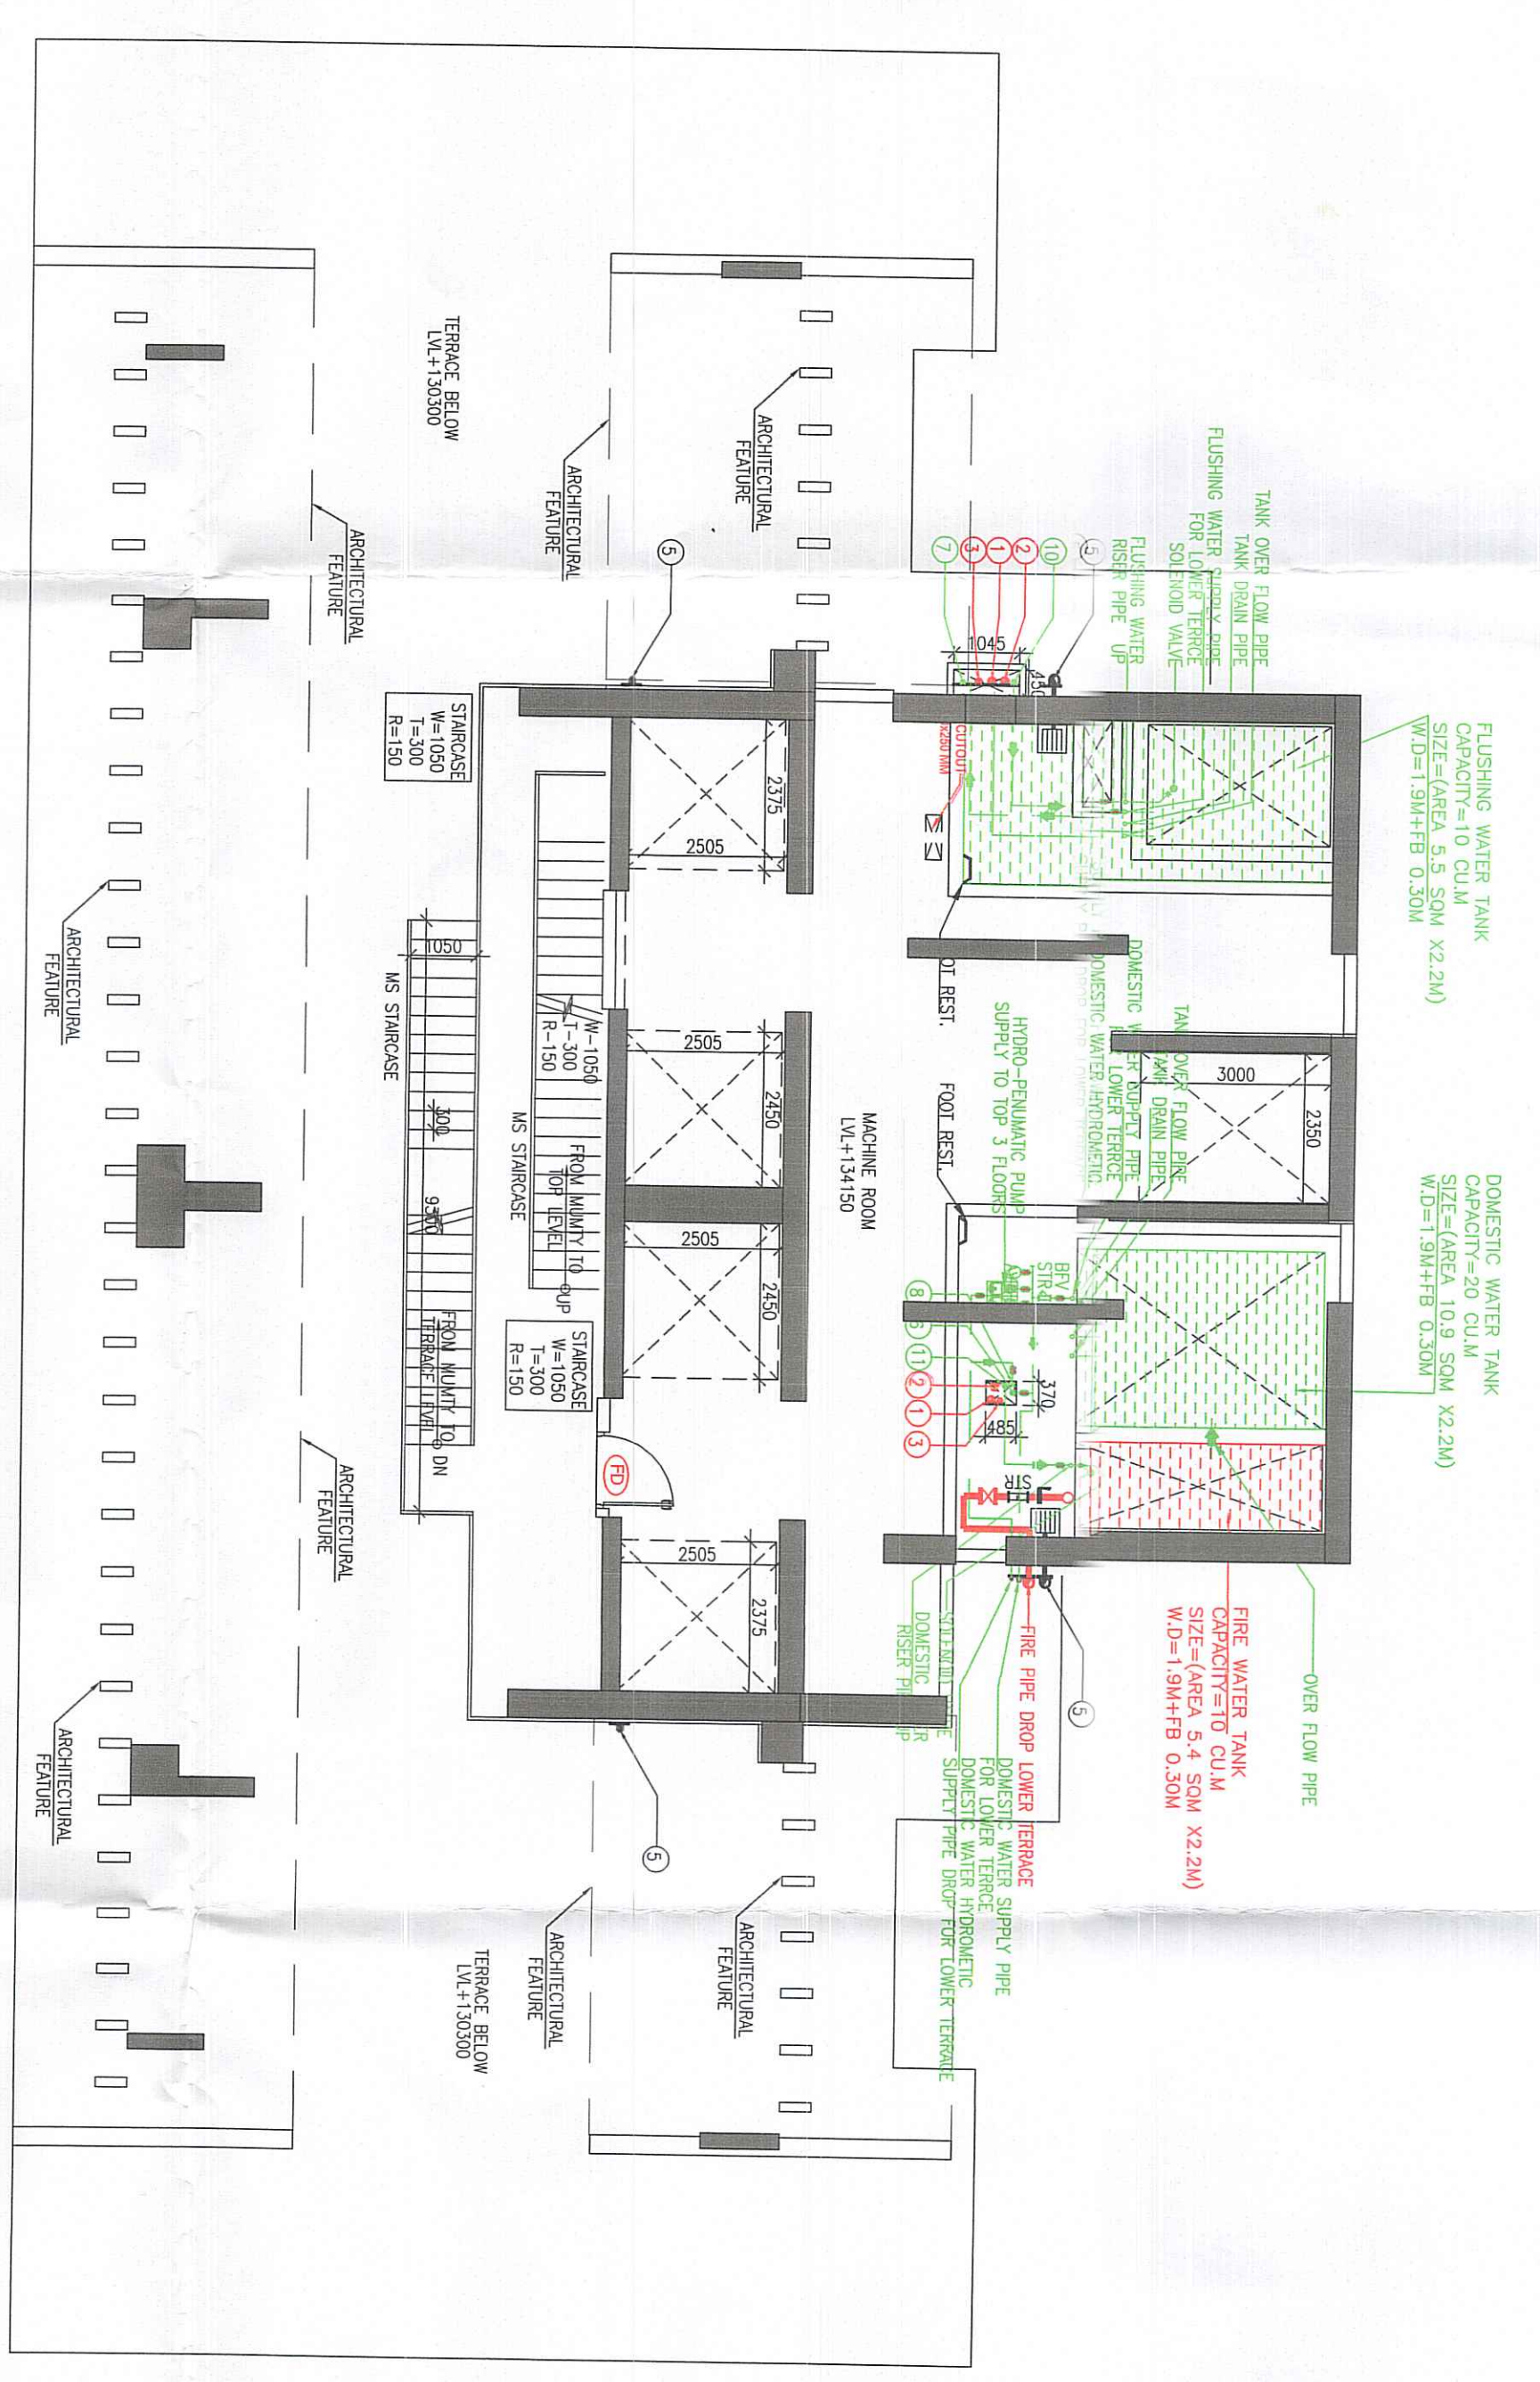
FLUSHING WATER TANK
CAPACITY=10 CU.M
SIZE=(AREA 5.5 SQM X2.2M)
W.D=1.9M+FB 0.30M

TANK OVER FLOW PIPE
TANK DRAIN PIPE
FLUSHING WATER SUPPLY PIPE FOR LOWER TERRACE
SOLENOID VALVE
FLUSHING WATER RISER PIPE UP

5
10
2
1
3
7
1045
450
CUTOUT
X250 MM

DOMESTIC WATER TANK
CAPACITY=20 CU.M
SIZE=(AREA 10.9 SQM X2.2M)
W.D=1.9M+FB 0.30M

TANK OVER FLOW PIPE
TANK DRAIN PIPE
DOMESTIC WATER SUPPLY PIPE FOR LOWER TERRCE
DOMESTIC WATER HYDROMETIC
3000
2350

FOOT REST.
FOOT REST.
HYDRO-PENUMATIC PUMP SUPPLY TO TOP 3 FLOORS
BFV
STR
8
6
11
2
1
3
370
485
STR

FIRE WATER TANK
CAPACITY=10 CU.M
SIZE=(AREA 5.4 SQM X2.2M)
W.D=1.9M+FB 0.30M

OVER FLOW PIPE
5
FIRE PIPE DROP LOWER TERRACE
DOMESTIC WATER SUPPLY PIPE FOR LOWER TERRCE
DOMESTIC WATER HYDROMETIC SUPPLY PIPE DROP FOR LOWER TERRACE
DOMESTIC RISER PIPE UP

MACHINE ROOM
LVL+134150

2375
2505
2505
2450
2505
2450
2505
2375

STAIRCASE
W=1050
T=300
R=150

W-1050
T-300
R-150
MS STAIRCASE
FROM MUMTY TO TOP LEVEL
UP

STAIRCASE
W=1050
T=300
R=150

1050
300
9300
MS STAIRCASE
FROM MUMTY TO TERRACE LEVEL
DN

FD

5
5
5

TERRACE BELOW
LVL+130300

ARCHITECTURAL FEATURE
ARCHITECTURAL FEATURE
ARCHITECTURAL FEATURE
ARCHITECTURAL FEATURE
ARCHITECTURAL FEATURE
ARCHITECTURAL FEATURE
ARCHITECTURAL FEATURE
ARCHITECTURAL FEATURE

TERRACE BELOW
LVL+130300